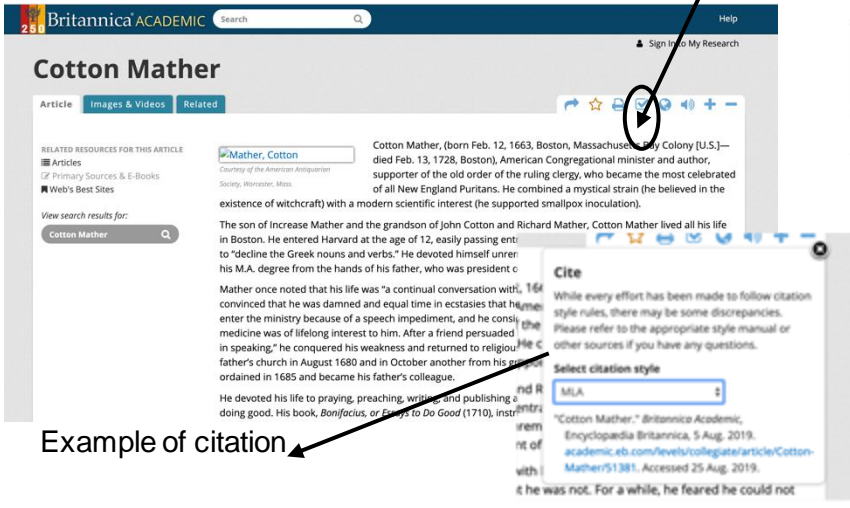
250 Britannica ACADEMIC Search Help

Sign In to My Research

Cotton Mather

Article Images & Videos Related

RELATED RESOURCES FOR THIS ARTICLE
Articles
Primary Sources & E-Books
Web's Best Sites

View search results for:
Cotton Mather

Mather, Cotton
Courtesy of the American Antiquarian Society, Worcester, Mass

Cotton Mather, (born Feb. 12, 1663, Boston, Massachusetts Bay Colony [U.S.]—died Feb. 13, 1728, Boston), American Congregational minister and author, supporter of the old order of the ruling clergy, who became the most celebrated of all New England Puritans. He combined a mystical strain (he believed in the existence of witchcraft) with a modern scientific interest (he supported smallpox inoculation).

The son of Increase Mather and the grandson of John Cotton and Richard Mather, Cotton Mather lived all his life in Boston. He entered Harvard at the age of 12, easily passing ent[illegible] to "decline the Greek nouns and verbs." He devoted himself unrem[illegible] his M.A. degree from the hands of his father, who was president o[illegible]

Mather once noted that his life was "a continual conversation with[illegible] 166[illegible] convinced that he was damned and equal time in ecstasies that he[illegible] enter the ministry because of a speech impediment, and he consi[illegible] medicine was of lifelong interest to him. After a friend persuaded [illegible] in speaking," he conquered his weakness and returned to religiou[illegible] father's church in August 1680 and in October another from his gr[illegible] ordained in 1685 and became his father's colleague.

He devoted his life to praying, preaching, writing, and publishing a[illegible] doing good. His book, Bonifacius, or Essays to Do Good (1710), instr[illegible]

Cite

While every effort has been made to follow citation style rules, there may be some discrepancies. Please refer to the appropriate style manual or other sources if you have any questions.

Select citation style

MLA

"Cotton Mather." Britannica Academic, Encyclopædia Britannica, 5 Aug. 2019. academic.eb.com/levels/collegiate/article/Cotton-Mather/51381. Accessed 25 Aug. 2019.

t he was not. For a while, he feared he could not

Example of citation